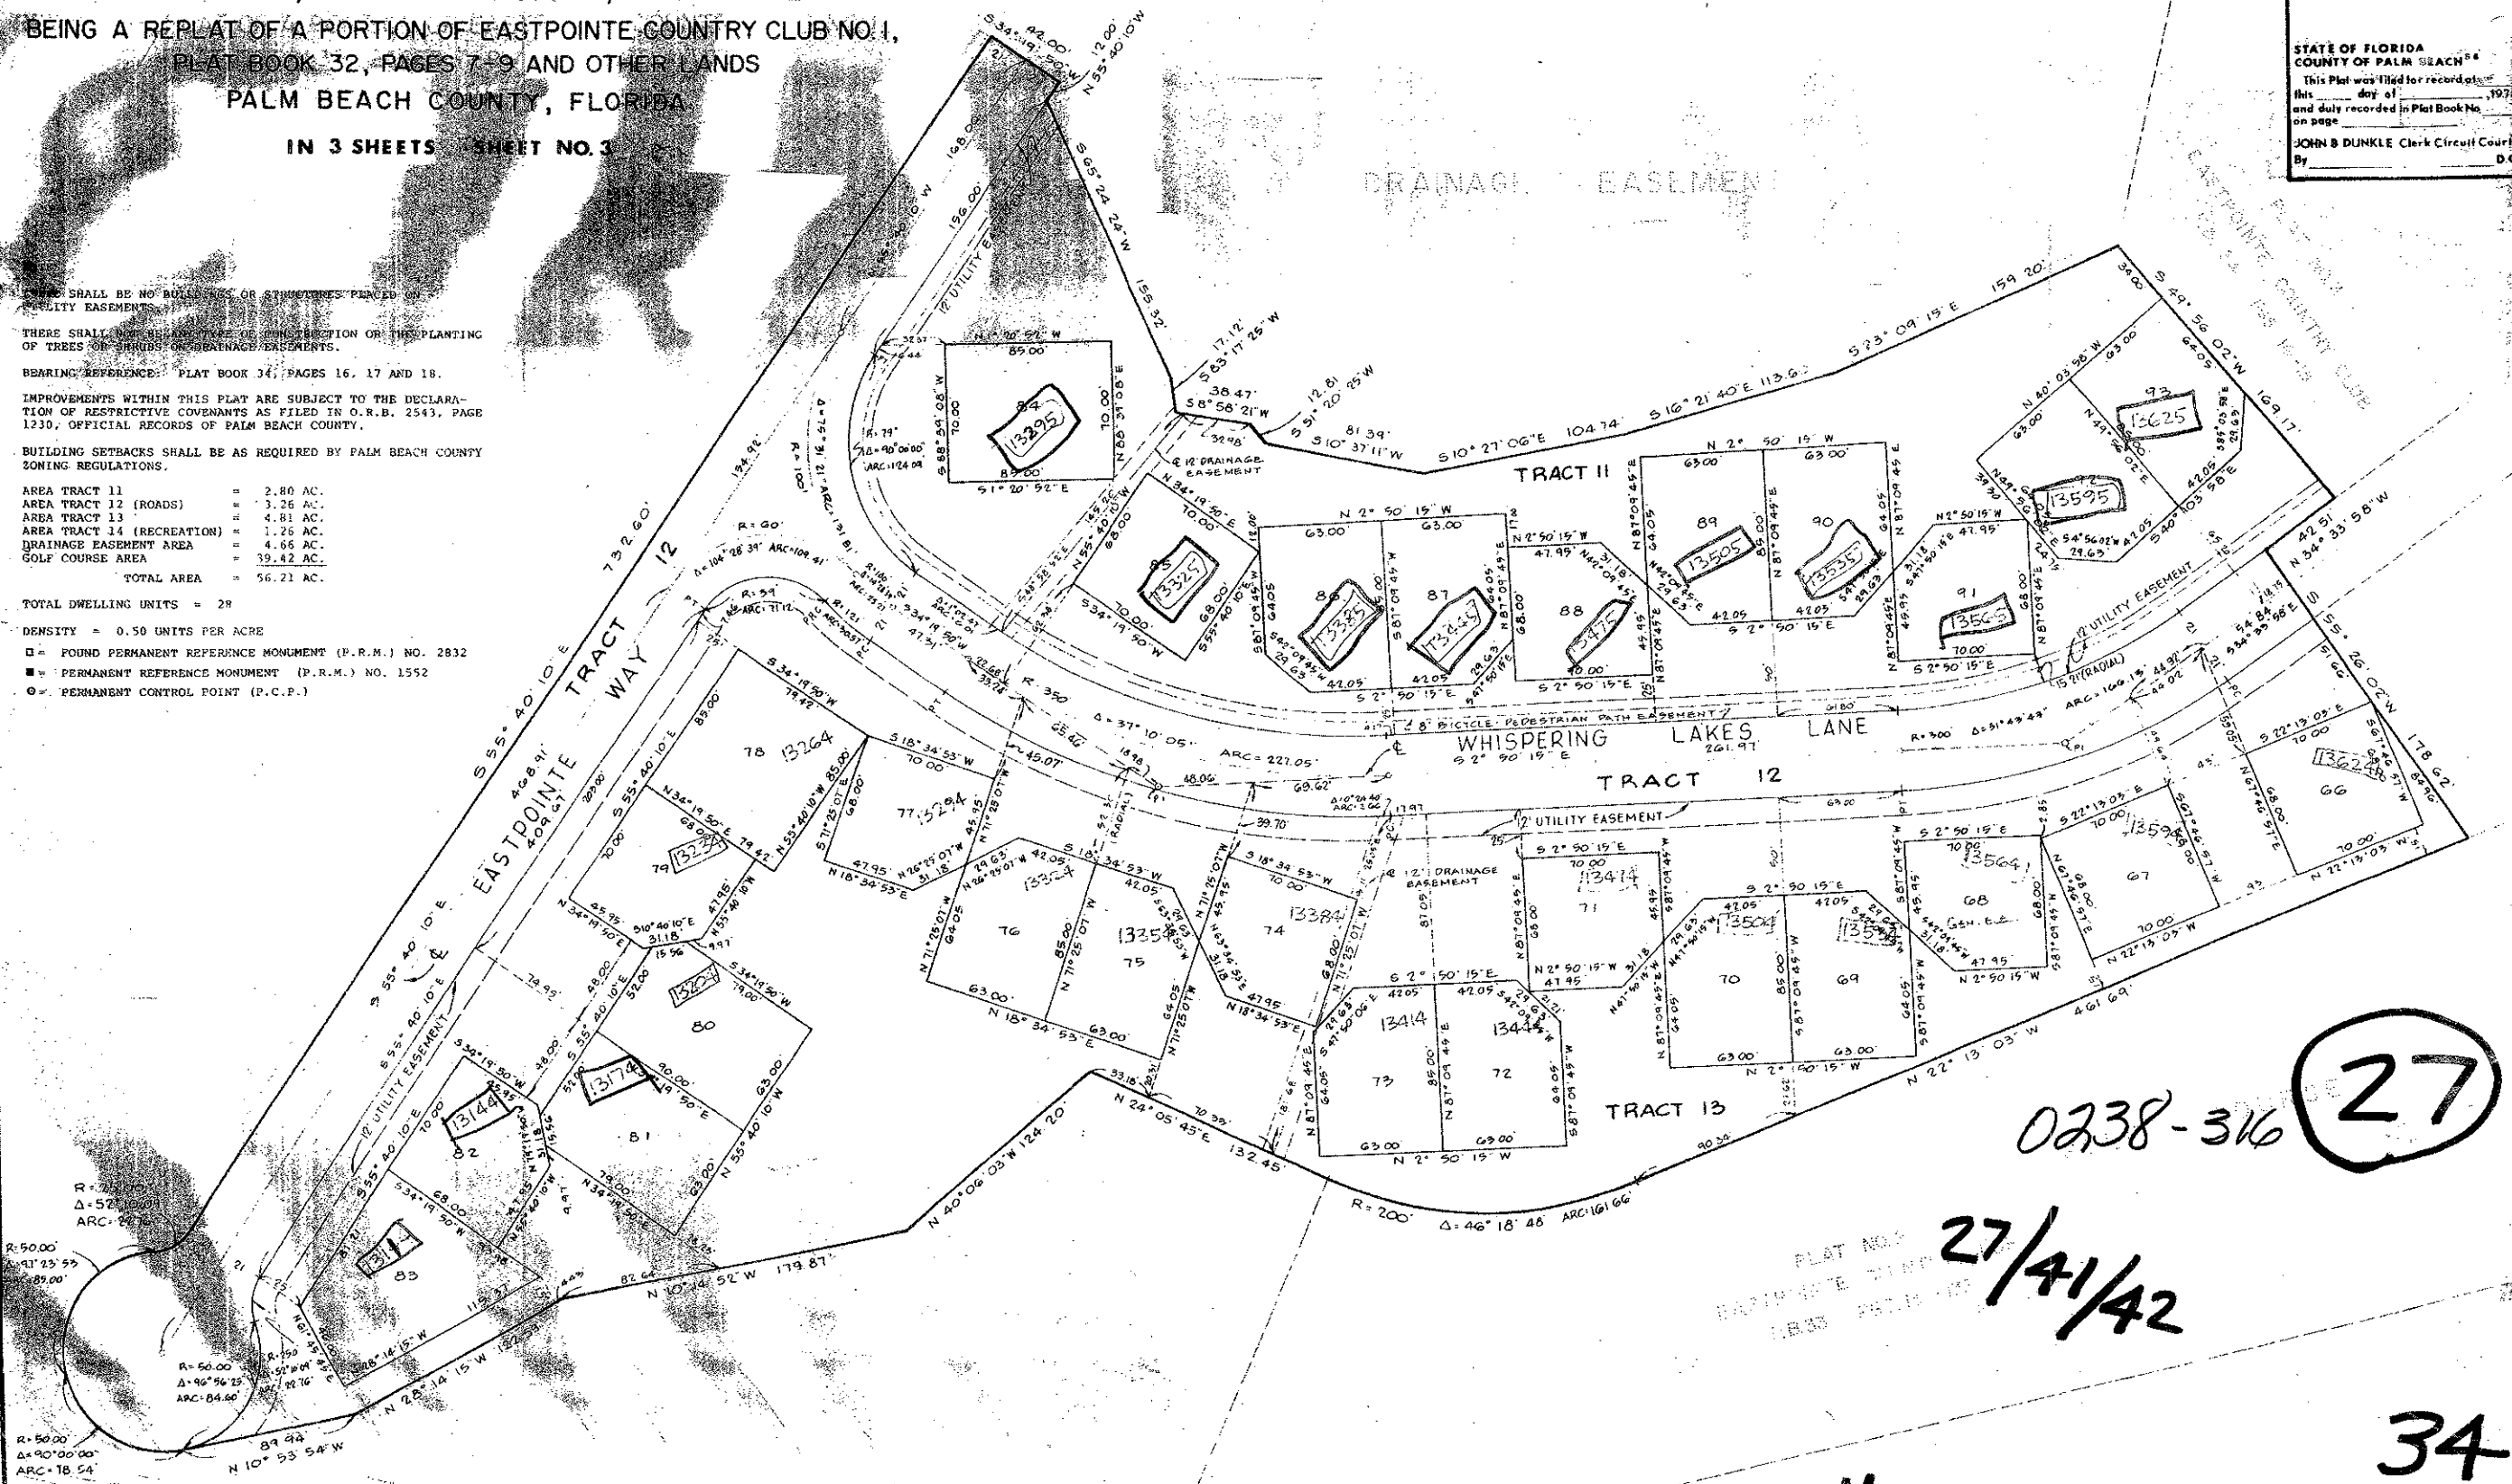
BEING A REPLAT OF A PORTION OF EASTPOINTE COUNTRY CLUB NO. I, PLAT BOOK 32, PAGES 7-9 AND OTHER LANDS
PALM BEACH COUNTY, FLORIDA
IN 3 SHEETS SHEET NO. 3

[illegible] SHALL BE NO BUILDINGS OR STRUCTURES PLACED ON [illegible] UTILITY EASEMENTS.

THERE SHALL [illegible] TYPE OF CONSTRUCTION OR THE PLANTING OF TREES OR SHRUBS ON DRAINAGE EASEMENTS.

BEARING REFERENCE: PLAT BOOK 34, PAGES 16, 17 AND 18.

IMPROVEMENTS WITHIN THIS PLAT ARE SUBJECT TO THE DECLARATION OF RESTRICTIVE COVENANTS AS FILED IN O.R.B. 2543, PAGE 1230, OFFICIAL RECORDS OF PALM BEACH COUNTY.

BUILDING SETBACKS SHALL BE AS REQUIRED BY PALM BEACH COUNTY ZONING REGULATIONS.

| | | |
|---|---|---|
| AREA TRACT 11 | = | 2.80 AC. |
| AREA TRACT 12 (ROADS) | = | 3.26 AC. |
| AREA TRACT 13 | = | 4.81 AC. |
| AREA TRACT 14 (RECREATION) | = | 1.26 AC. |
| DRAINAGE EASEMENT AREA | = | 4.66 AC. |
| GOLF COURSE AREA | = | 39.42 AC. |
| TOTAL AREA | = | 56.21 AC. |

TOTAL DWELLING UNITS = 28

DENSITY = 0.50 UNITS PER ACRE

□ = FOUND PERMANENT REFERENCE MONUMENT (P.R.M.) NO. 2832
■ = PERMANENT REFERENCE MONUMENT (P.R.M.) NO. 1552
⊙ = PERMANENT CONTROL POINT (P.C.P.)

STATE OF FLORIDA
COUNTY OF PALM BEACH
This Plat was filed for record at
this ___ day of ___, 197_
and duly recorded in Plat Book No. ___
on page ___
JOHN B DUNKLE Clerk Circuit Court
By ___ D.C.

DRAINAGE EASEMENT
EASTPOINTE COUNTRY CLUB
TRACT 11
TRACT 12
TRACT 13
EASTPOINTE WAY
WHISPERING LAKES LANE
12' UTILITY EASEMENT
12' DRAINAGE EASEMENT
8' BICYCLE PEDESTRIAN PATH EASEMENT
S 55° 40' 10" E 732.60'
S 2° 50' 15" E 261.97'
R=300 Δ=31°43'43" ARC=166.13
R=350 Δ=37°10'05" ARC=227.05
R=200 Δ=46°18'48" ARC=161.66
N 40°06'03" W 124.20
N 24°05'45" E 132.45
N 22°13'03" W 461.69
N 10°14'52" W 179.87
N 28°14'15" W
N 10°53'54" W 89.94
S 23°09'15" E 159.20
S 49°56'02" W 169.17
S 65°24'24" W 155.32
S 34°33'58" W
S 55°26'02" W 178.62
R=50.00 Δ=90°00'00" ARC=18.54
R=50.00 Δ=93°23'53" ARC=89.00
R=56.00 Δ=96°56'23" ARC=84.60

76 77 78 79 80 81 82 83 84 85 86 87 88 89 90 91 66 67 68 69 70 71 72 73 74 75 92 93
13264 13284 13234 13204 13174 13144 13114 13295 13325 13385 13447 13475 13505 13535 13565 13595 13625 13624 13594 13564 13534 13504 13474 13444 13414 13384 13354 13324

0238-316
27
27/41/42
PLAT NO. 
34